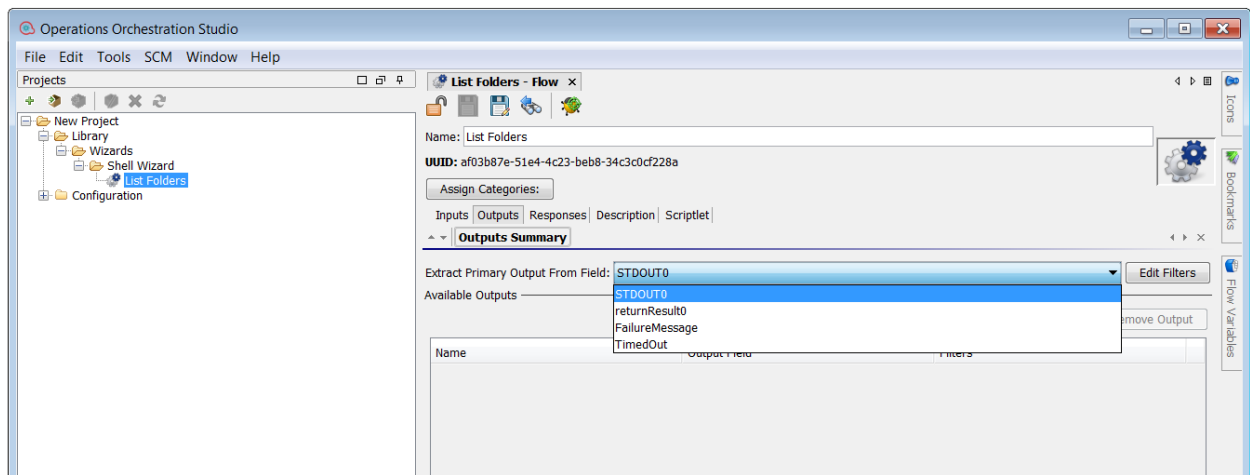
Operations Orchestration Studio

File Edit Tools SCM Window Help

Projects

New Project
Library
Wizards
Shell Wizard
List Folders
Configuration

List Folders - Flow

Name: List Folders

UUID: af03b87e-51e4-4c23-beb8-34c3c0cf228a

Assign Categories:

Inputs Outputs Responses Description Scriptlet

Outputs Summary

Extract Primary Output From Field: STDOUT0

Edit Filters

Available Outputs

STDOUT0
returnResult0
FailureMessage
TimedOut

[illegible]emove Output

Name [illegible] Filters

Icons

Bookmarks

Flow Variables